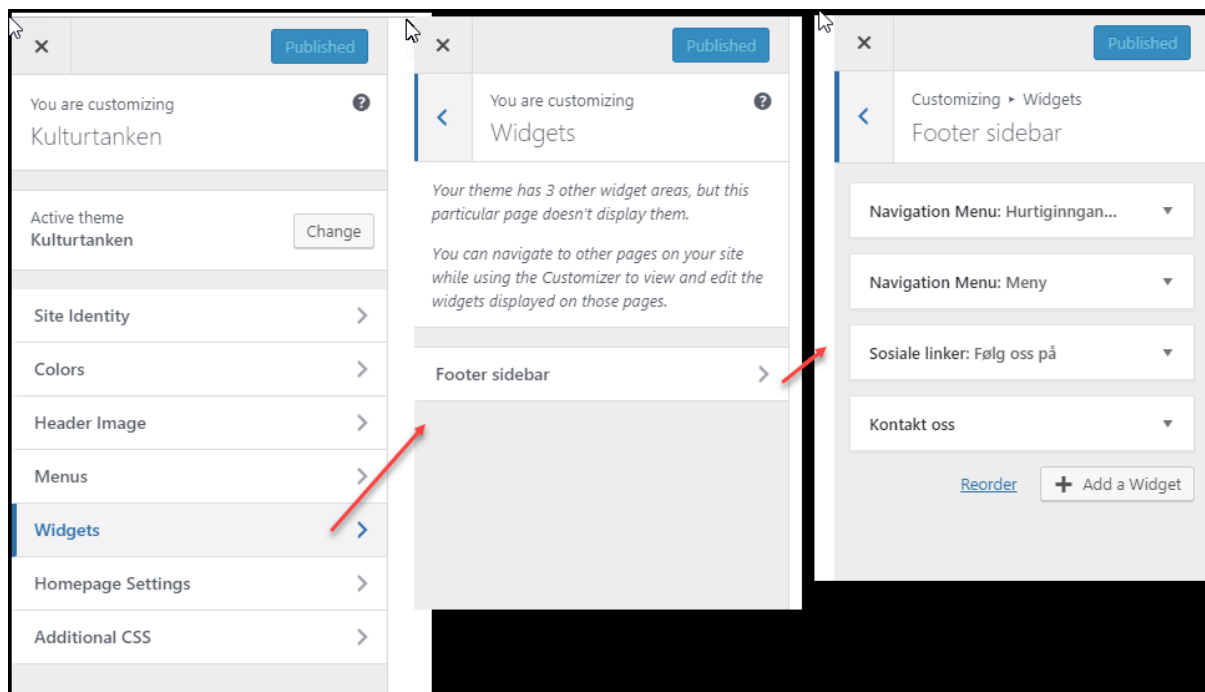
×
Published

You are customizing
Kulturtanken

Active theme
Kulturtanken
Change

Site Identity
Colors
Header Image
Menus
Widgets
Homepage Settings
Additional CSS

×
Published

You are customizing
Widgets

Your theme has 3 other widget areas, but this particular page doesn't display them.

You can navigate to other pages on your site while using the Customizer to view and edit the widgets displayed on those pages.

Footer sidebar

×
Published

Customizing ▸ Widgets
Footer sidebar

Navigation Menu: Hurtiginngan...
Navigation Menu: Meny
Sosiale linker: Følg oss på
Kontakt oss

Reorder
+ Add a Widget